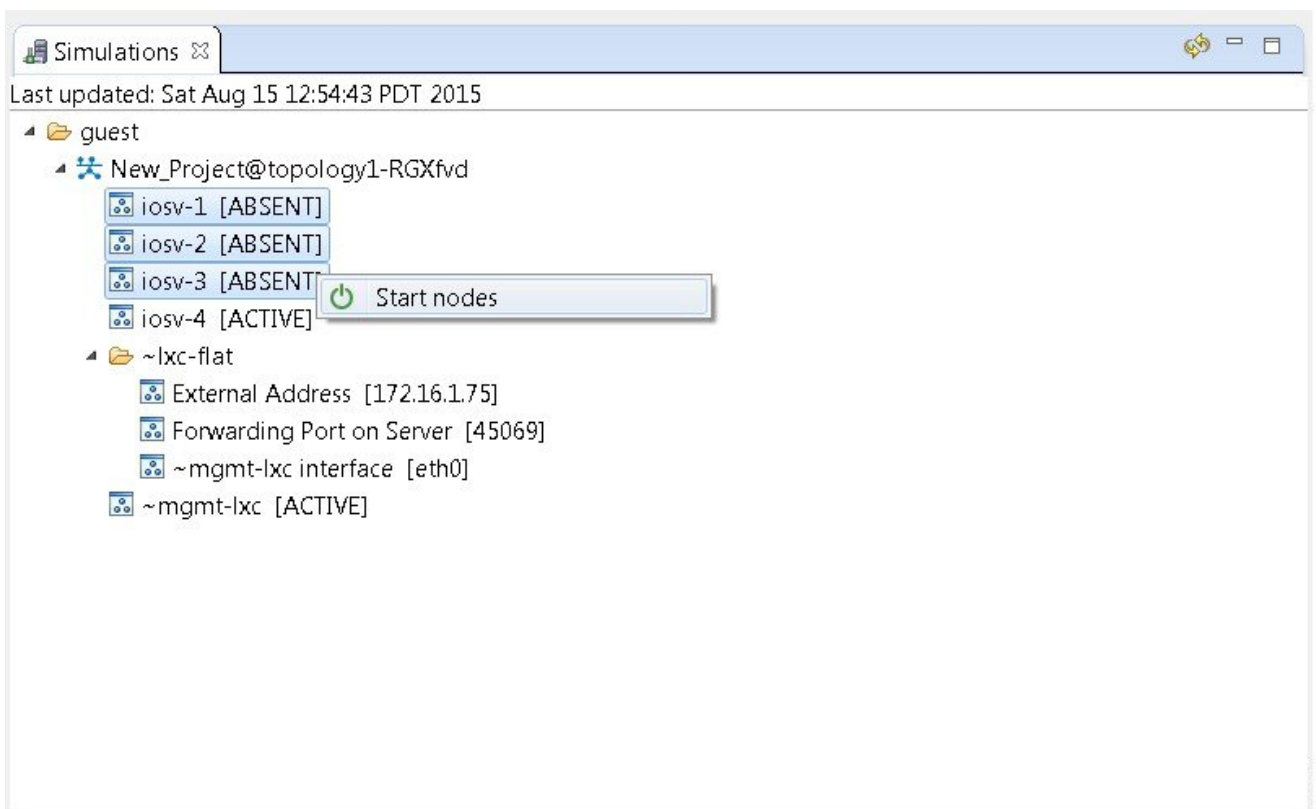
Simulations ☒

Last updated: Sat Aug 15 12:54:43 PDT 2015

guest

New_Project@topology1-RGXfvd

iosv-1 [ABSENT]

iosv-2 [ABSENT]

iosv-3 [ABSENT]

Start nodes

iosv-4 [ACTIVE]

~lxc-flat

External Address [172.16.1.75]

Forwarding Port on Server [45069]

~mgmt-lxc interface [eth0]

~mgmt-lxc [ACTIVE]